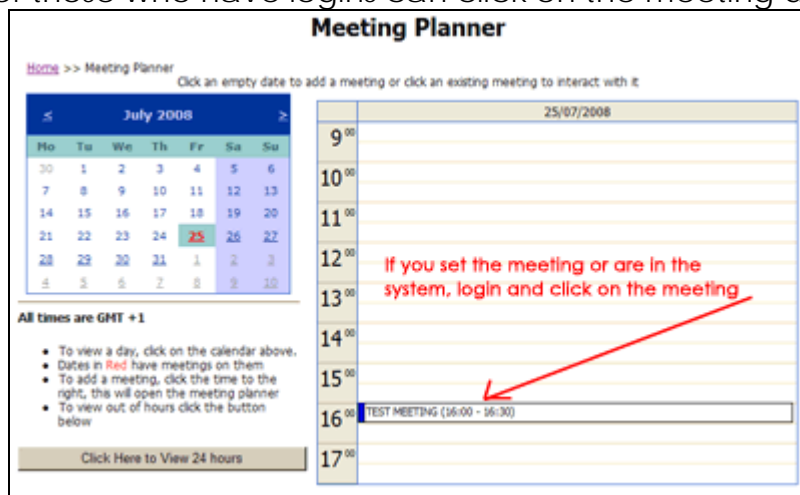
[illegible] those who have login can click on the meeting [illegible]

Meeting Planner

Home >> Meeting Planner

Click an empty date to add a meeting or click an existing meeting to interact with it

| ≤ | | | July 2008 | | | ≥ |
|---|---|---|---|---|---|---|
| Mo | Tu | We | Th | Fr | Sa | Su |
| 30 | 1 | 2 | 3 | 4 | 5 | 6 |
| 7 | 8 | 9 | 10 | 11 | 12 | 13 |
| 14 | 15 | 16 | 17 | 18 | 19 | 20 |
| 21 | 22 | 23 | 24 | 25 | 26 | 27 |
| 28 | 29 | 30 | 31 | 1 | 2 | 3 |
| 4 | 5 | 6 | 7 | 8 | 9 | 10 |

All times are GMT +1

- To view a day, click on the calendar above.
- Dates in Red have meetings on them
- To add a meeting, click the time to the right, this will open the meeting planner
- To view out of hours click the button below

Click Here to View 24 hours

25/07/2008

$9^{00}$
$10^{00}$
$11^{00}$
$12^{00}$
$13^{00}$
$14^{00}$
$15^{00}$
$16^{00}$ TEST MEETING (16:00 - 16:30)
$17^{00}$

If you set the meeting or are in the system, login and click on the meeting